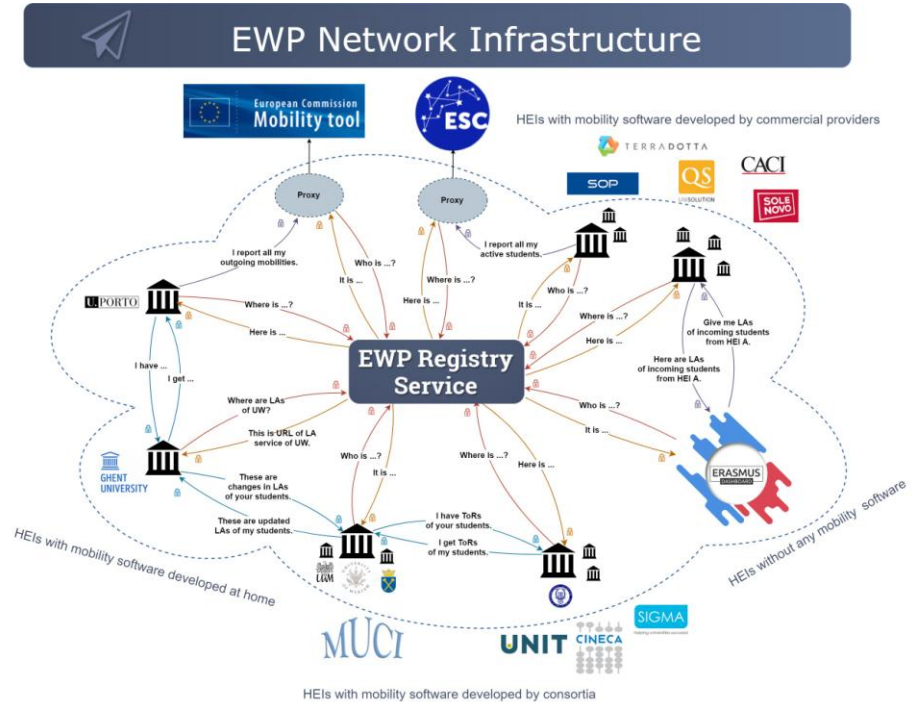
EWP Network Infrastructure

European Commission
Mobility tool

ESC

HEIs with mobility software developed by commercial providers

TERRADOTTA

SOP

QS

CACI

SOLE NOVO

Proxy

Proxy

I report all my outgoing mobilities.

Who is ...?

It is ...

Where is ...?

Here is ...

I report all my active students.

Who is ...?

It is ...

Where is ...?

Here is ...

U.PORTO

Where is ...?

Here is ...

Give me LAs of incoming students from HEI A.

Here are LAs of incoming students from HEI A.

EWP Registry Service

I have ...

I get ...

Where are LAs of UW?

This is URL of LA service of UW.

Who is ...?

It is ...

ERASMUS DASHBOARD

GHENT UNIVERSITY

Who is ...?

It is ...

Where is ...?

Here is ...

These are changes in LAs of your students.

These are updated LAs of my students.

I have ToRs of your students.

I get ToRs of my students.

HEIs with mobility software developed at home

HEIs without any mobility software

MUCI

UNIT

CINECA

SIGMA

HEIs with mobility software developed by consortia